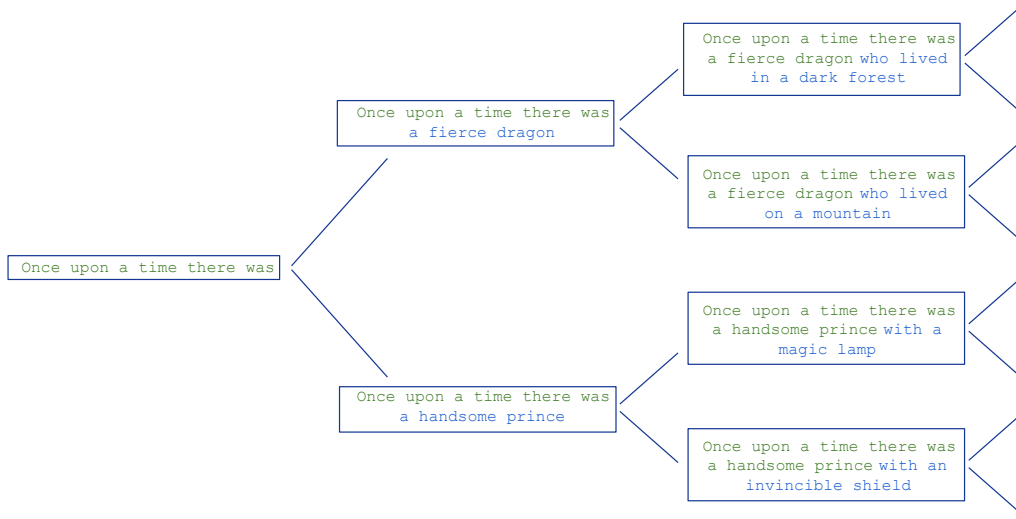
Once upon a time there was

Once upon a time there was a fierce dragon

Once upon a time there was a fierce dragon who lived in a dark forest

Once upon a time there was a fierce dragon who lived on a mountain

Once upon a time there was a handsome prince

Once upon a time there was a handsome prince with a magic lamp

Once upon a time there was a handsome prince with an invincible shield